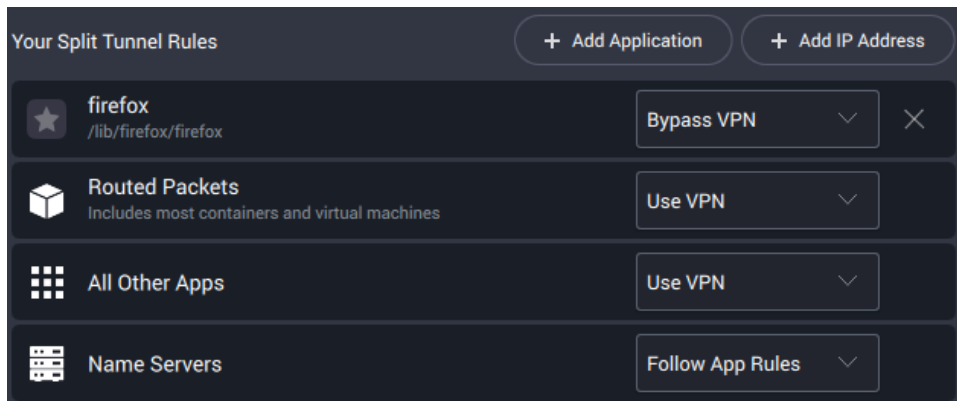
Your Split Tunnel Rules

+ Add Application

+ Add IP Address

firefox
/lib/firefox/firefox

Bypass VPN

Routed Packets
Includes most containers and virtual machines

Use VPN

All Other Apps

Use VPN

Name Servers

Follow App Rules